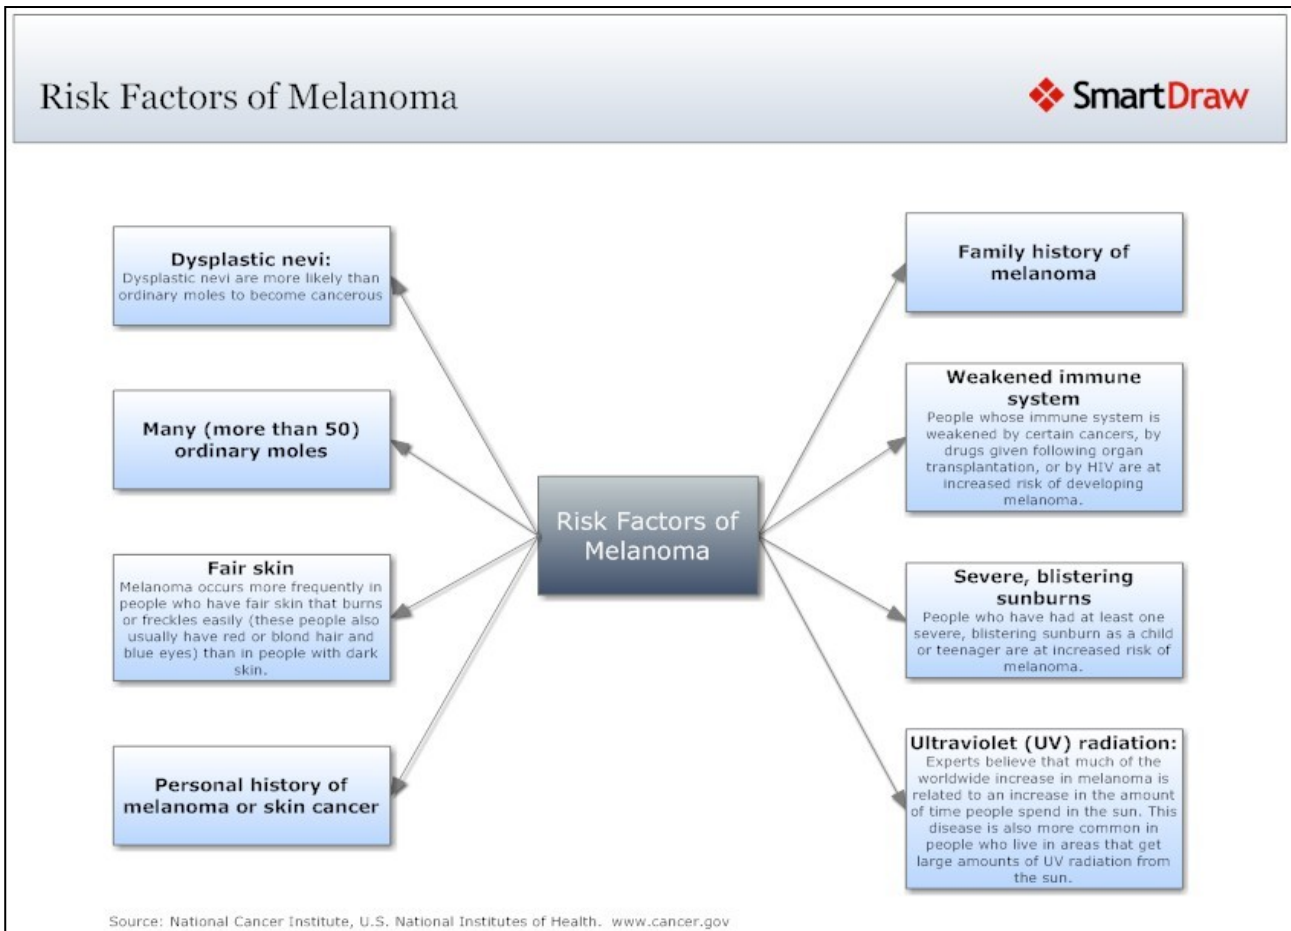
Risk Factors of Melanoma

SmartDraw

Risk Factors of Melanoma

Dysplastic nevi:
Dysplastic nevi are more likely than ordinary moles to become cancerous

Many (more than 50) ordinary moles

Fair skin
Melanoma occurs more frequently in people who have fair skin that burns or freckles easily (these people also usually have red or blond hair and blue eyes) than in people with dark skin.

Personal history of melanoma or skin cancer

Family history of melanoma

Weakened immune system
People whose immune system is weakened by certain cancers, by drugs given following organ transplantation, or by HIV are at increased risk of developing melanoma.

Severe, blistering sunburns
People who have had at least one severe, blistering sunburn as a child or teenager are at increased risk of melanoma.

Ultraviolet (UV) radiation:
Experts believe that much of the worldwide increase in melanoma is related to an increase in the amount of time people spend in the sun. This disease is also more common in people who live in areas that get large amounts of UV radiation from the sun.

Source: National Cancer Institute, U.S. National Institutes of Health. www.cancer.gov